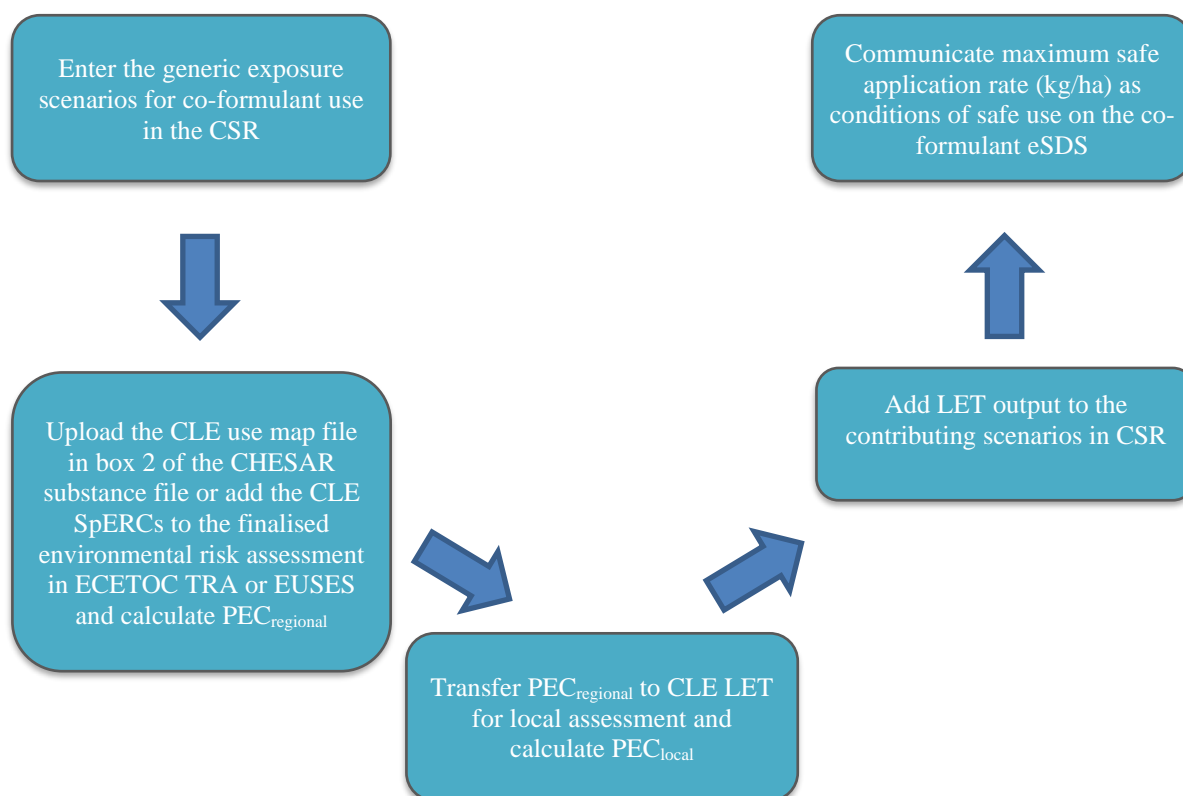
Enter the generic exposure scenarios for co-formulant use in the CSR

Upload the CLE use map file in box 2 of the CHESAR substance file or add the CLE SpERCs to the finalised environmental risk assessment in ECETOC TRA or EUSES and calculate PEC$_{regional}$

Transfer PEC$_{regional}$ to CLE LET for local assessment and calculate PEC$_{local}$

Add LET output to the contributing scenarios in CSR

Communicate maximum safe application rate (kg/ha) as conditions of safe use on the co-formulant eSDS